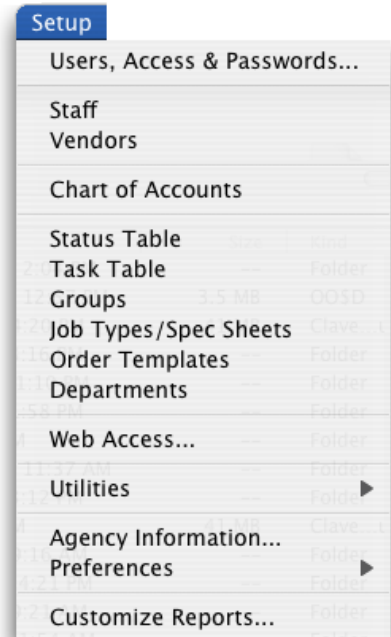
Setup

Users, Access & Passwords...

Staff
Vendors

Chart of Accounts

Status Table
Task Table
Groups
Job Types/Spec Sheets
Order Templates
Departments

Web Access...

Utilities

Agency Information...
Preferences

Customize Reports...